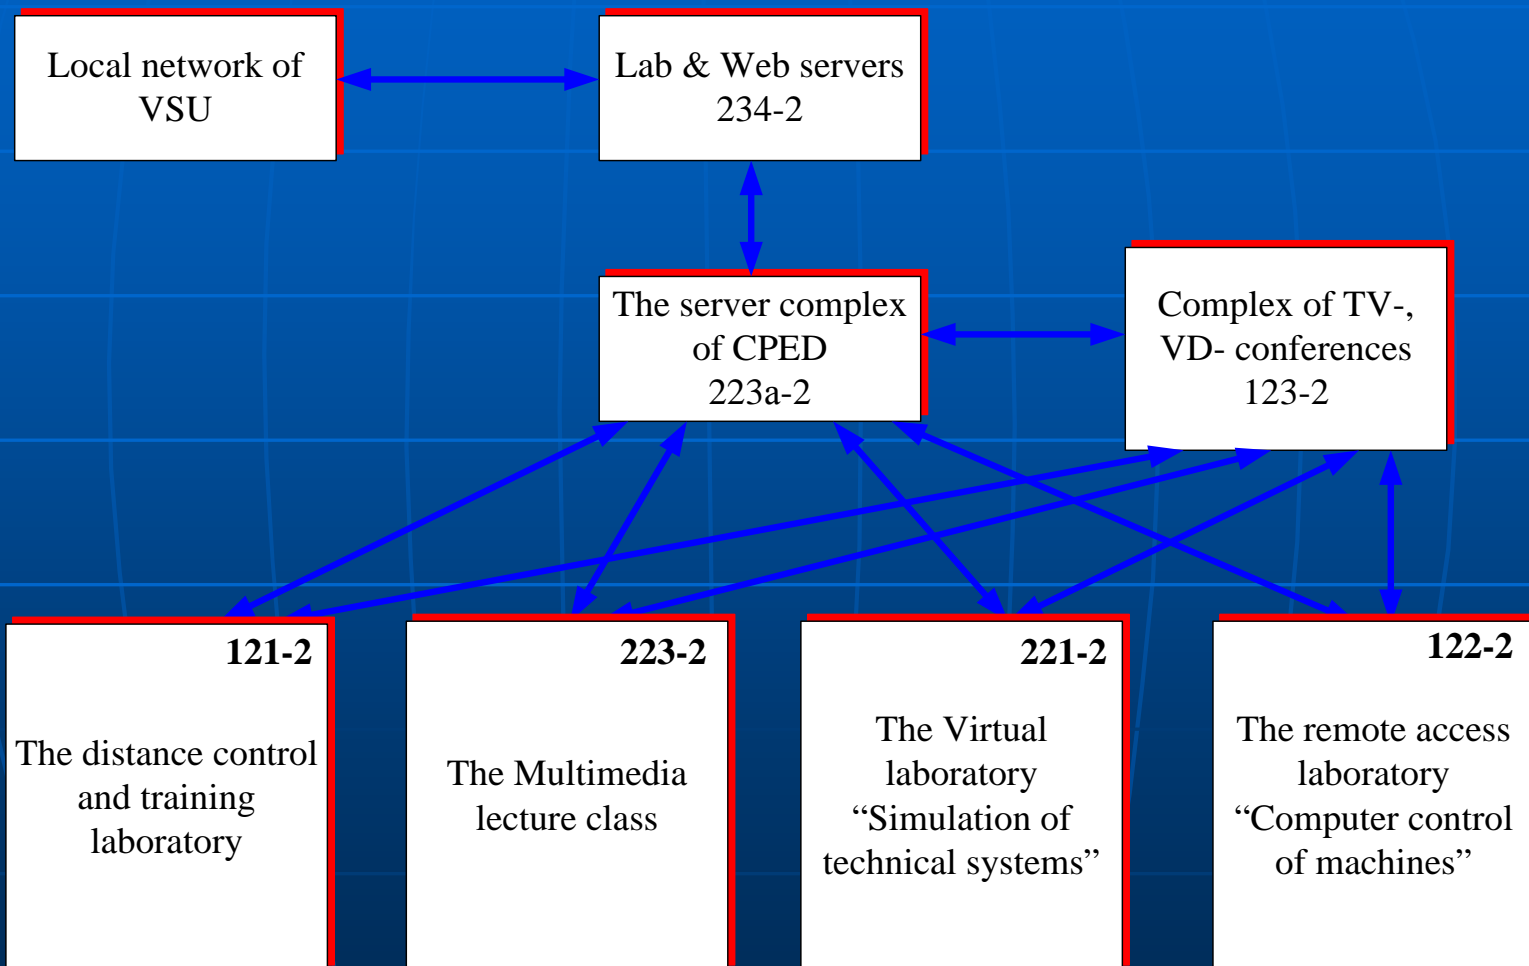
Local network of VSU

Lab & Web servers 234-2

The server complex of CPED 223a-2

Complex of TV-, VD- conferences 123-2

121-2

The distance control and training laboratory

223-2

The Multimedia lecture class

221-2

The Virtual laboratory “Simulation of technical systems”

122-2

The remote access laboratory “Computer control of machines”